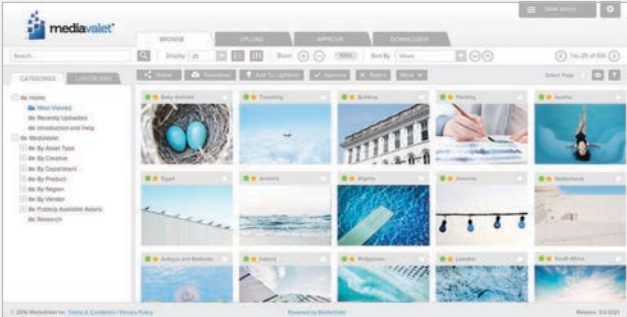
mediavalet

Quick Actions

BROWSE UPLOAD APPROVE DOWNLOADS

Search

Display 25 Zoom 100% Sort By Views 1 to 25 of 100

CATEGORIES LIGHTBOXES

Share Download Add To Lightbox Approve Reject More

Select Page

Home
Most Viewed
Recently Uploaded
Introduction and Help
MediaValet
By Asset Type
By Creative
By Department
By Product
By Region
By Vendor
Publicly Available Assets
Research

Baby Animals
Travelling
Building
Painting
Austria
Egypt
Antarctica
Algeria
Armenia
Netherlands
Antigua and Barbuda
Iceland
Philippines
Lesotho
South Africa

© 2016 MediaValet Inc. Terms & Conditions / Privacy Policy

Powered by MediaValet

Release: 3.0.5321